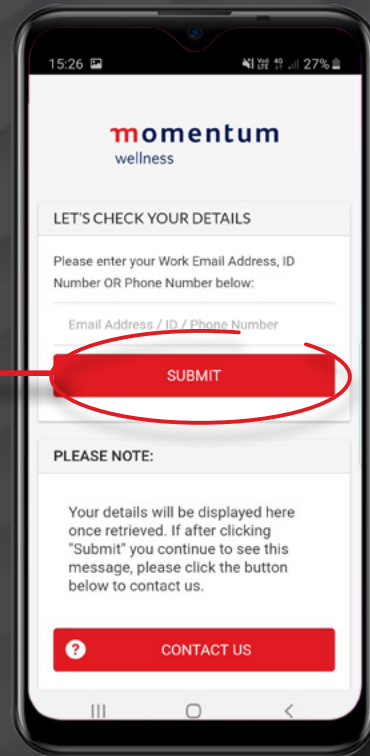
15:26

27%

momentum
wellness

LET'S CHECK YOUR DETAILS

Please enter your Work Email Address, ID Number OR Phone Number below:

Email Address / ID / Phone Number

SUBMIT

PLEASE NOTE:

Your details will be displayed here once retrieved. If after clicking "Submit" you continue to see this message, please click the button below to contact us.

?

CONTACT US